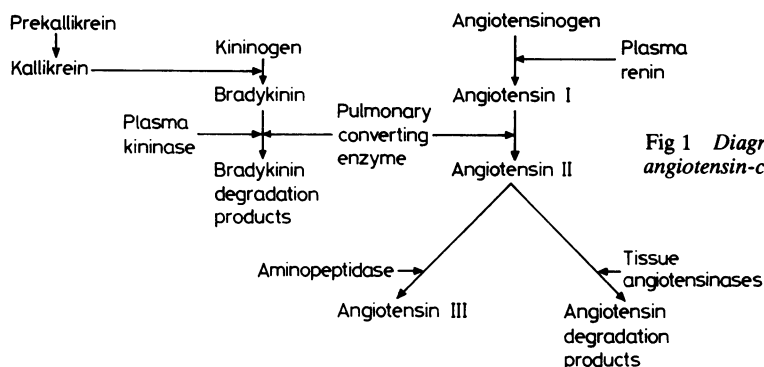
Prekallikrein

Kallikrein

Kininogen

Bradykinin

Plasma kininase

Pulmonary converting enzyme

Bradykinin degradation products

Angiotensinogen

Plasma renin

Angiotensin I

Angiotensin II

Fig 1 Diagr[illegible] angiotensin-c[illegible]

Aminopeptidase

Angiotensin III

Tissue angiotensinases

Angiotensin degradation products